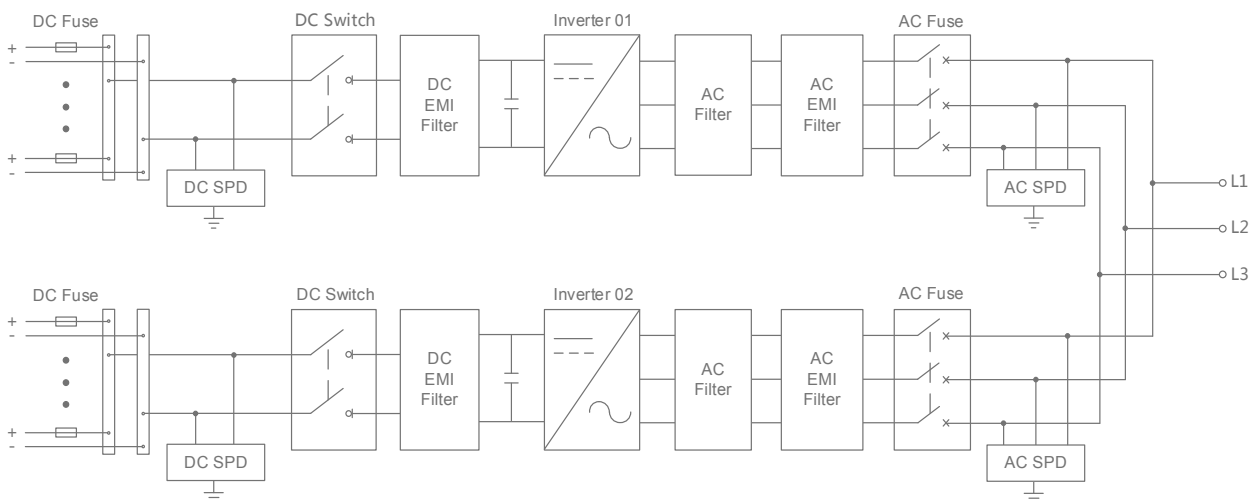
DC Fuse
+
-
+
-
DC SPD
DC Switch
DC EMI Filter
Inverter 01
AC Filter
AC EMI Filter
AC Fuse
AC SPD
L1
L2
L3
DC Fuse
+
-
+
-
DC SPD
DC Switch
DC EMI Filter
Inverter 02
AC Filter
AC EMI Filter
AC Fuse
AC SPD